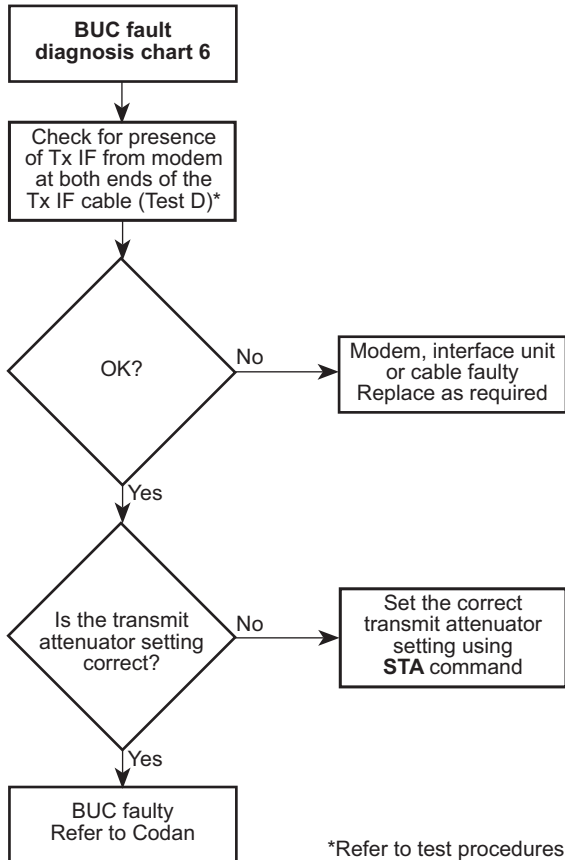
**BUC fault diagnosis chart 6**

Check for presence of Tx IF from modem at both ends of the Tx IF cable (Test D)*

OK?

No

Modem, interface unit or cable faulty
Replace as required

Yes

Is the transmit attenuator setting correct?

No

Set the correct transmit attenuator setting using **STA** command

Yes

BUC faulty
Refer to Codan

*Refer to test procedures